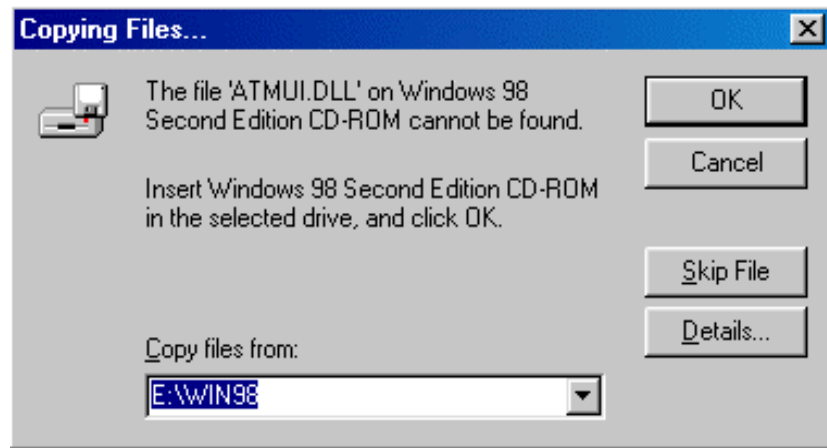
Copying Files...

The file 'ATMUI.DLL' on Windows 98 Second Edition CD-ROM cannot be found.

Insert Windows 98 Second Edition CD-ROM in the selected drive, and click OK.

OK

Cancel

Skip File

Details...

Copy files from:

E:\WIN98